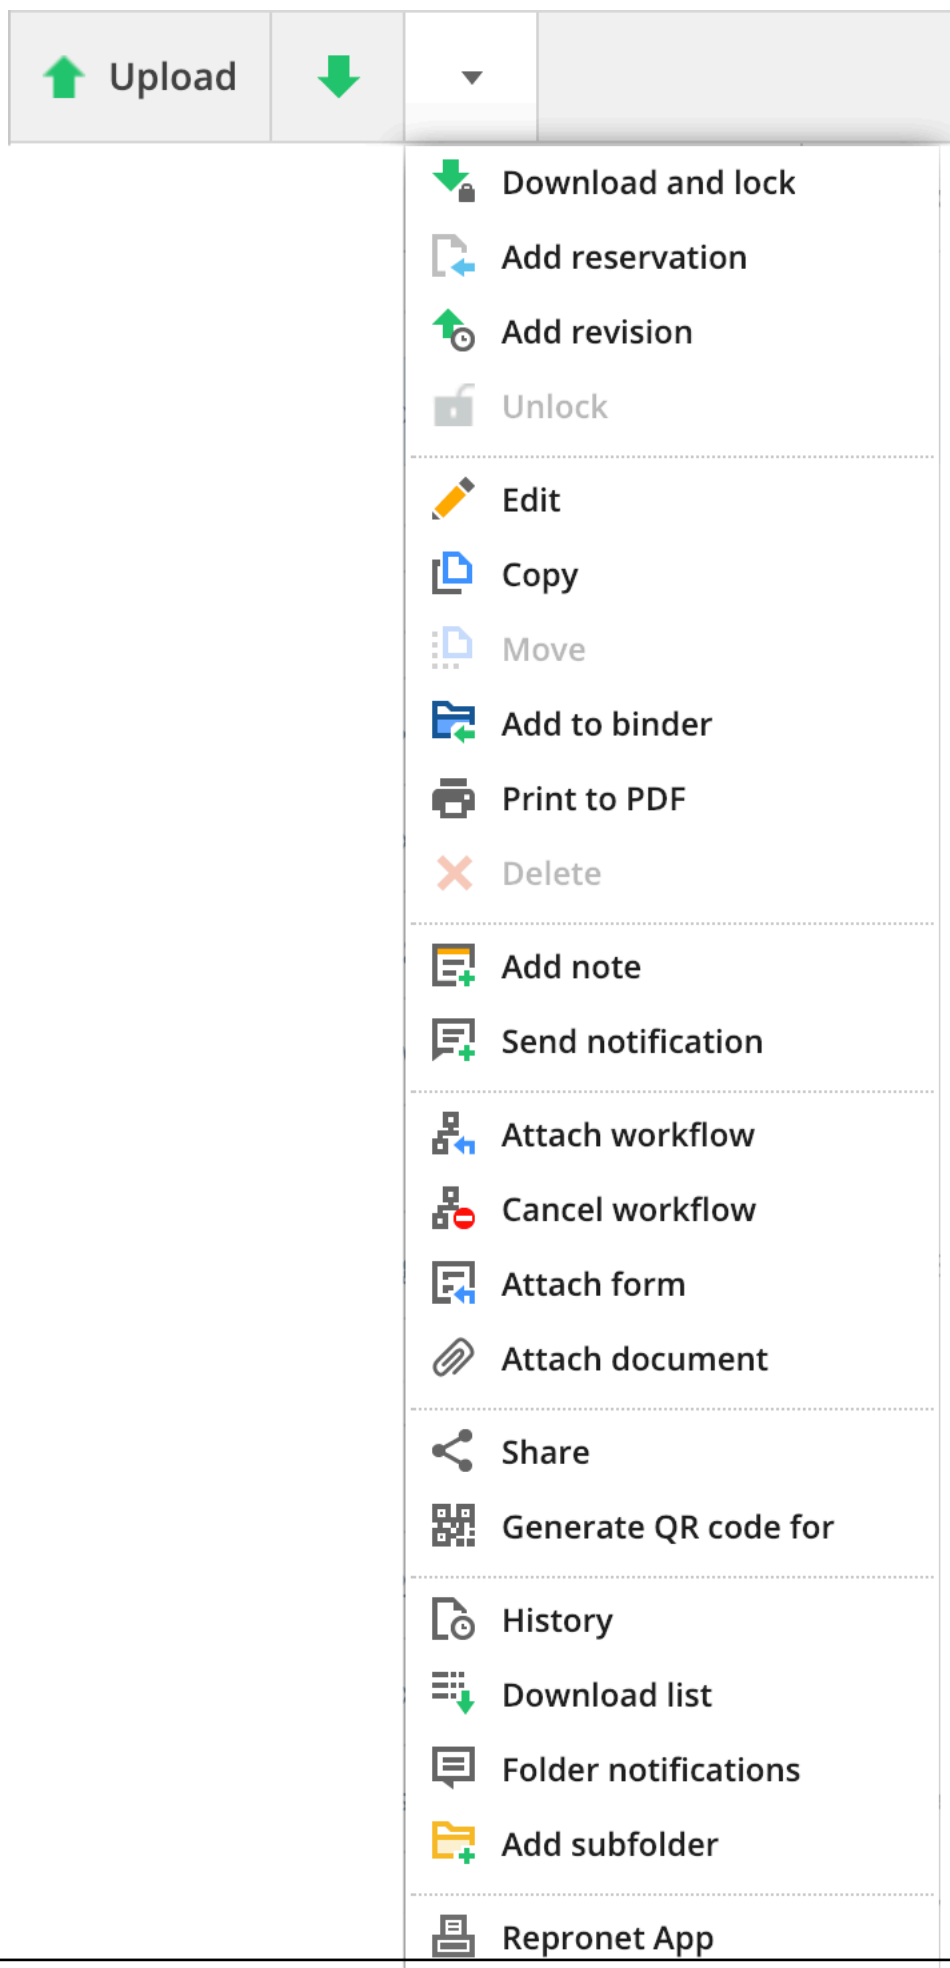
Upload

Download and lock
Add reservation
Add revision
Unlock

Edit
Copy
Move
Add to binder
Print to PDF
Delete

Add note
Send notification

Attach workflow
Cancel workflow
Attach form
Attach document

Share
Generate QR code for

History
Download list
Folder notifications
Add subfolder

Repronet App